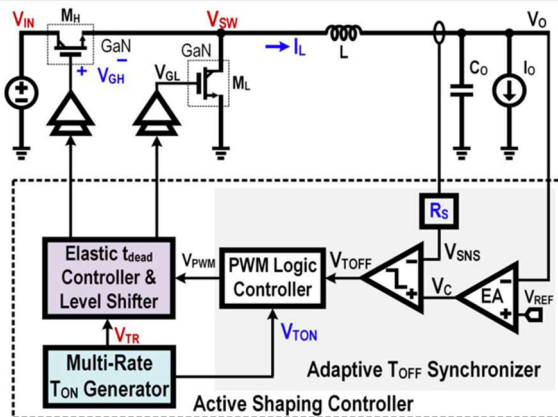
$V_{IN}$
$M_H$
GaN
+ $V_{GH}$ −
$V_{SW}$
GaN
$V_{GL}$
$M_L$
$I_L$
L
$V_O$
$C_O$
$I_O$
$R_S$
Elastic $t_{dead}$ Controller & Level Shifter
$V_{PWM}$
PWM Logic Controller
$V_{TOFF}$
$V_{SNS}$
$V_C$
EA
$V_{REF}$
$V_{TR}$
$V_{TON}$
Multi-Rate $T_{ON}$ Generator
Adaptive $T_{OFF}$ Synchronizer
Active Shaping Controller